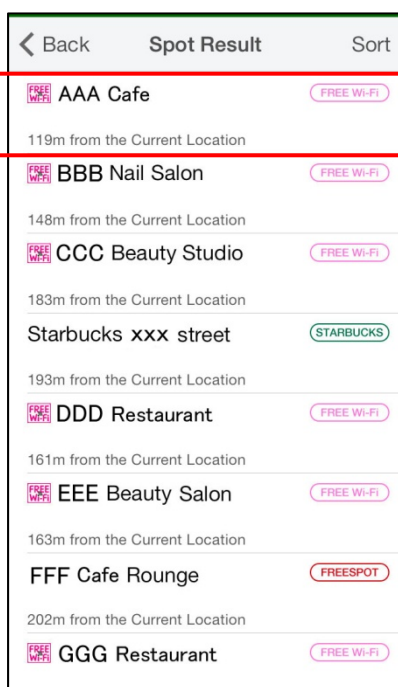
Back Spot Result Sort

FREE WiFi AAA Cafe FREE Wi-Fi

119m from the Current Location

FREE WiFi BBB Nail Salon FREE Wi-Fi

148m from the Current Location

FREE WiFi CCC Beauty Studio FREE Wi-Fi

183m from the Current Location

Starbucks xxx street STARBUCKS

193m from the Current Location

FREE WiFi DDD Restaurant FREE Wi-Fi

161m from the Current Location

FREE WiFi EEE Beauty Salon FREE Wi-Fi

163m from the Current Location

FFF Cafe Rounge FREESPOT

202m from the Current Location

FREE WiFi GGG Restaurant FREE Wi-Fi